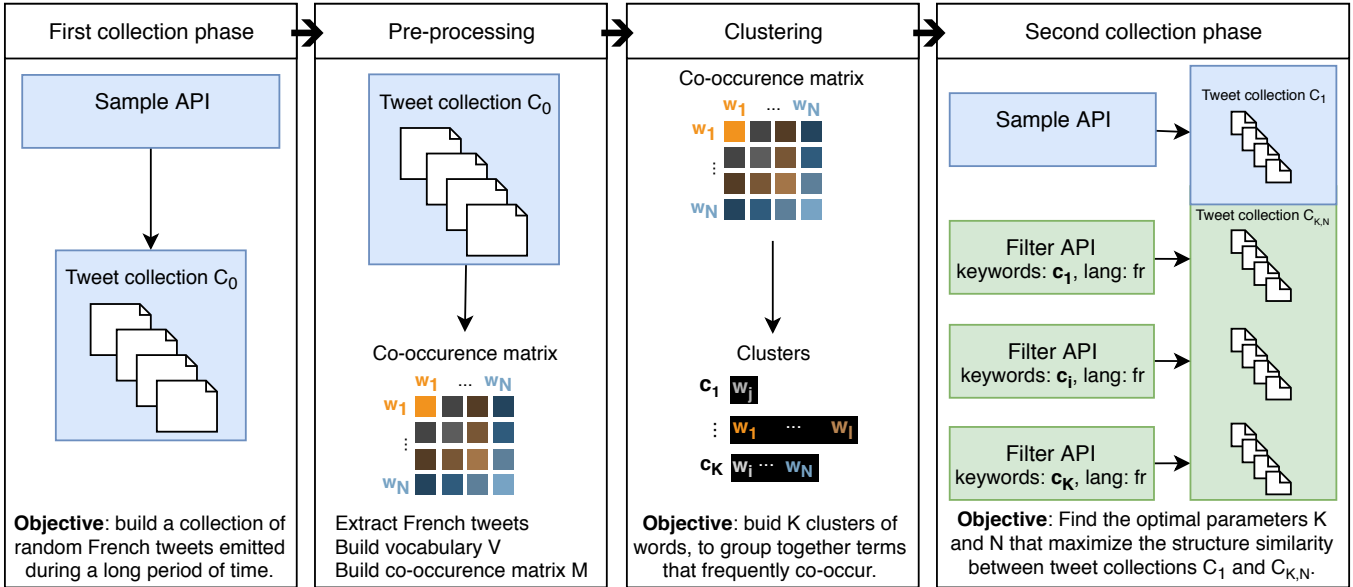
First collection phase

Sample API

Tweet collection $C_0$

**Objective**: build a collection of random French tweets emitted during a long period of time.

Pre-processing

Tweet collection $C_0$

Co-occurence matrix

$w_1$ ... $w_N$

$w_1$

⋮

$w_N$

Extract French tweets
Build vocabulary V
Build co-occurence matrix M

Clustering

Co-occurence matrix

$w_1$ ... $w_N$

$w_1$

⋮

$w_N$

Clusters

$c_1$ $w_j$

⋮ $w_1$ ··· $w_l$

$c_K$ $w_i$ ··· $w_N$

**Objective**: buid K clusters of words, to group together terms that frequently co-occur.

Second collection phase

Sample API

Tweet collection $C_1$

Tweet collection $C_{K,N}$

Filter API
keywords: $c_1$, lang: fr

Filter API
keywords: $c_i$, lang: fr

Filter API
keywords: $c_K$, lang: fr

**Objective**: Find the optimal parameters K and N that maximize the structure similarity between tweet collections $C_1$ and $C_{K,N}$.